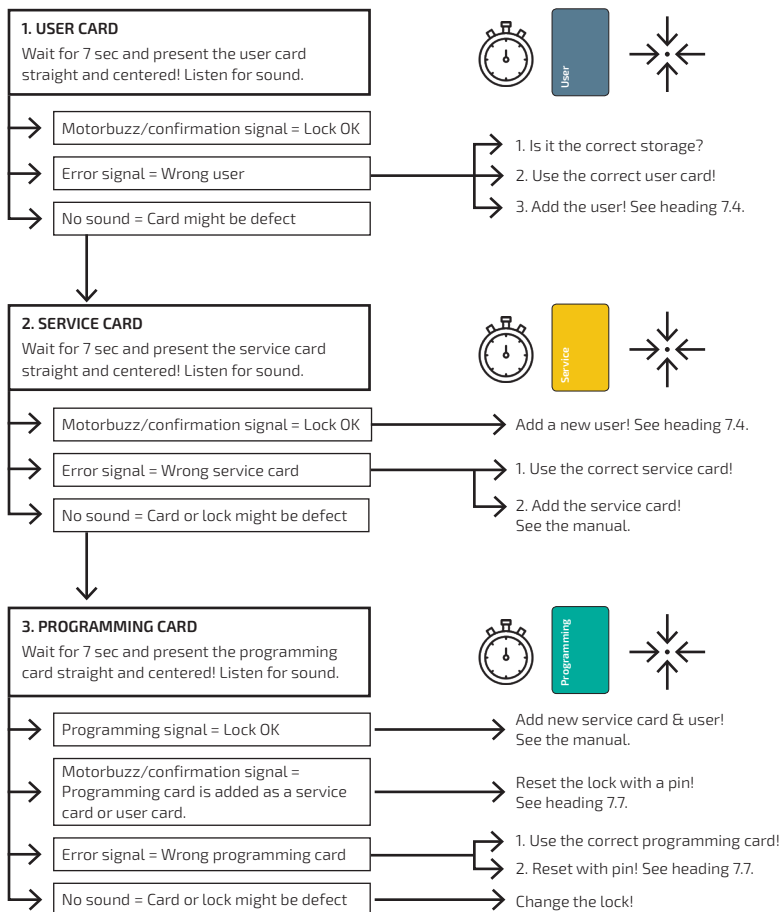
1. USER CARD
Wait for 7 sec and present the user card straight and centered! Listen for sound.

User

Motorbuzz/confirmation signal = Lock OK

Error signal = Wrong user

No sound = Card might be defect

1. Is it the correct storage?
2. Use the correct user card!
3. Add the user! See heading 7.4.

2. SERVICE CARD
Wait for 7 sec and present the service card straight and centered! Listen for sound.

Service

Motorbuzz/confirmation signal = Lock OK

Add a new user! See heading 7.4.

Error signal = Wrong service card

1. Use the correct service card!
2. Add the service card! See the manual.

No sound = Card or lock might be defect

3. PROGRAMMING CARD
Wait for 7 sec and present the programming card straight and centered! Listen for sound.

Programming

Programming signal = Lock OK

Add new service card & user! See the manual.

Motorbuzz/confirmation signal = Programming card is added as a service card or user card.

Reset the lock with a pin! See heading 7.7.

Error signal = Wrong programming card

1. Use the correct programming card!
2. Reset with pin! See heading 7.7.

No sound = Card or lock might be defect

Change the lock!